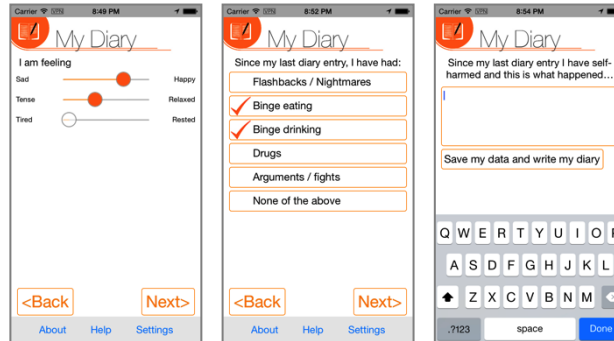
Carrier 8:49 PM

My Diary

I am feeling

Sad Happy

Tense Relaxed

Tired Rested

<Back

Next>

About Help Settings

Carrier 8:52 PM

My Diary

Since my last diary entry, I have had:

Flashbacks / Nightmares

Binge eating

Binge drinking

Drugs

Arguments / fights

None of the above

<Back

Next>

About Help Settings

Carrier 8:54 PM

My Diary

Since my last diary entry I have self-harmed and this is what happened…

Save my data and write my diary

Q W E R T Y U I O

A S D F G H J K L

Z X C V B N M

.?123 space Done